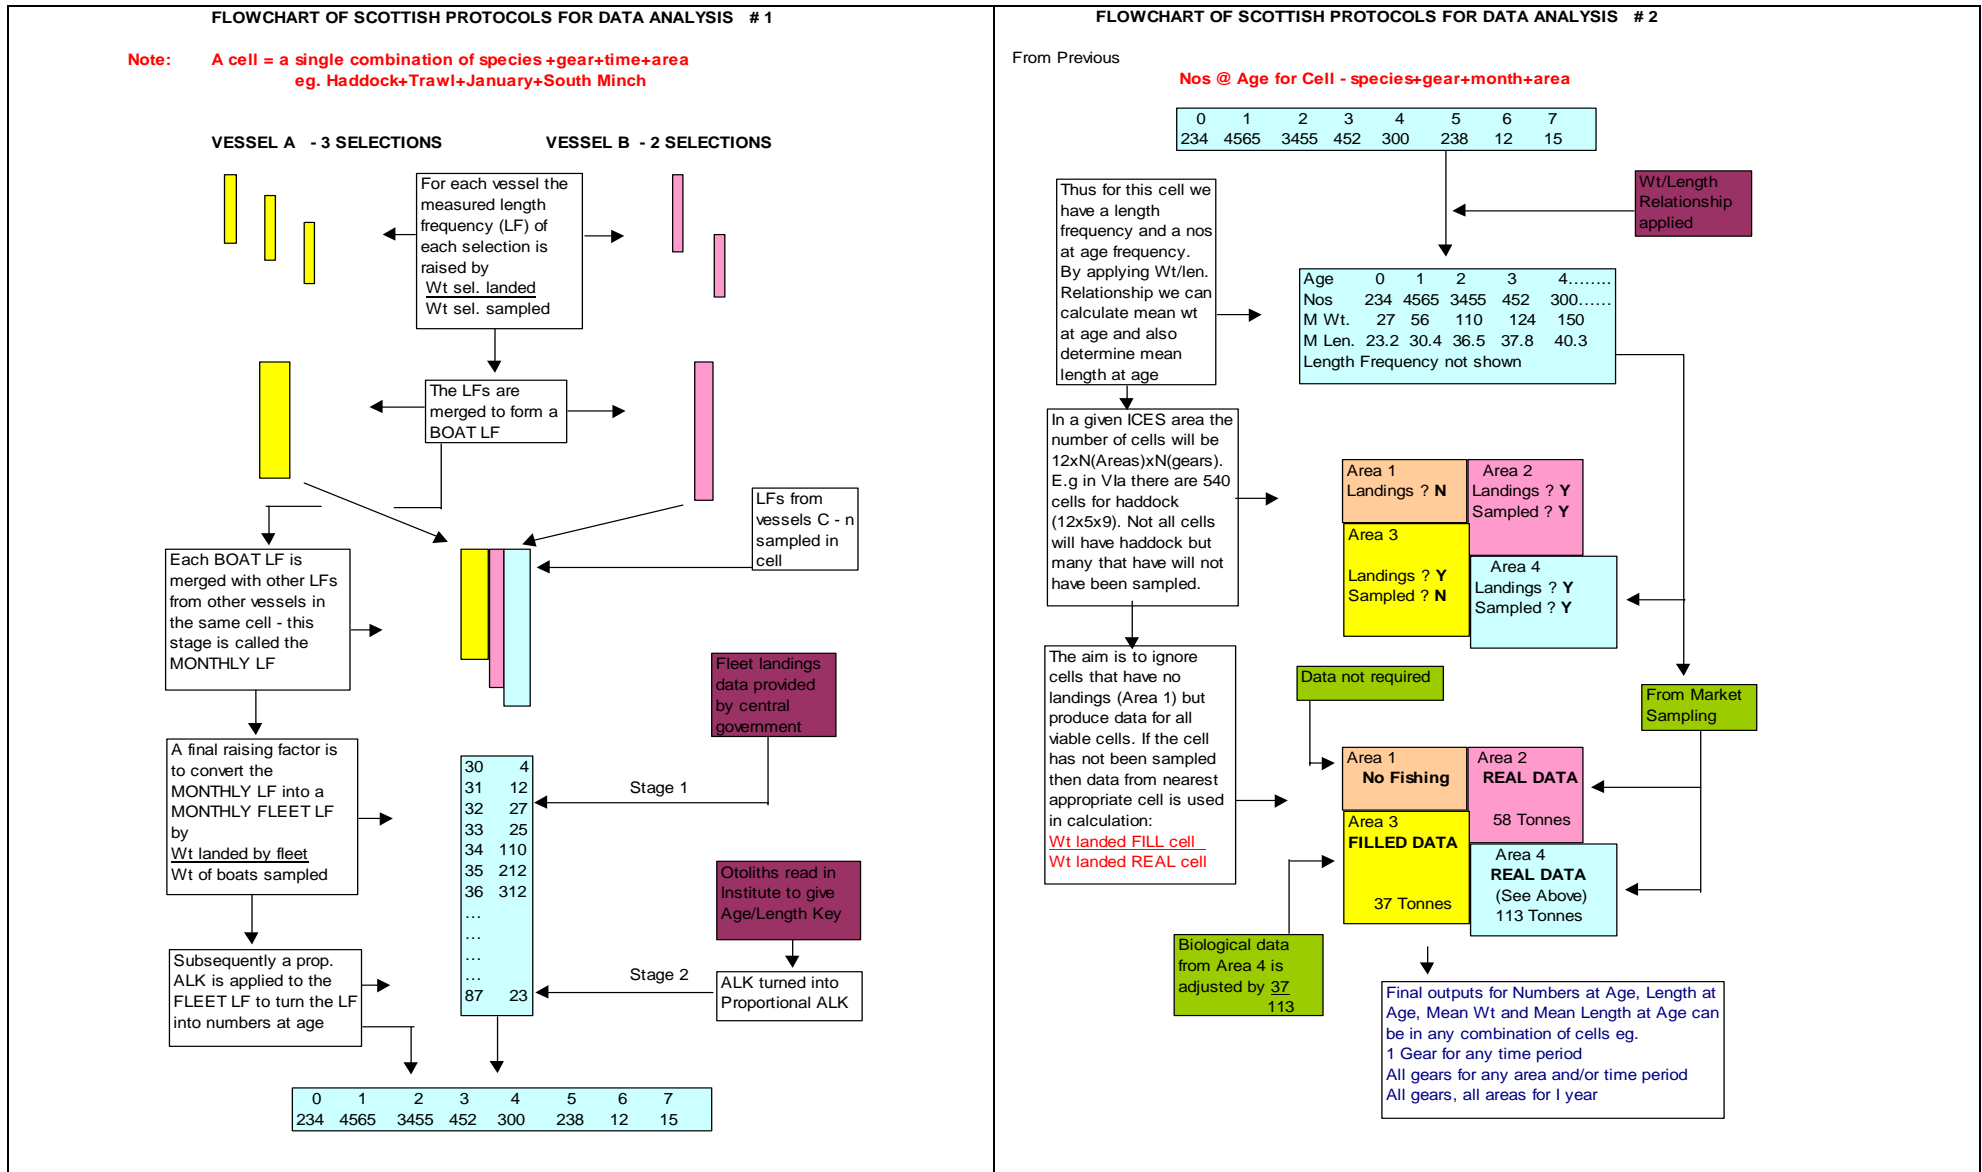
FLOWCHART OF SCOTTISH PROTOCOLS FOR DATA ANALYSIS # 1

Note: A cell = a single combination of species +gear+time+area eg. Haddock+Trawl+January+South Minch

VESSEL A - 3 SELECTIONS

VESSEL B - 2 SELECTIONS

For each vessel the measured length frequency (LF) of each selection is raised by $\frac{\text{Wt sel. landed}}{\text{Wt sel. sampled}}$

The LFs are merged to form a BOAT LF

LFs from vessels C - n sampled in cell

Each BOAT LF is merged with other LFs from other vessels in the same cell - this stage is called the MONTHLY LF

Fleet landings data provided by central government

A final raising factor is to convert the MONTHLY LF into a MONTHLY FLEET LF by $\frac{\text{Wt landed by fleet}}{\text{Wt of boats sampled}}$

Stage 1

| | |
|---|---|
| 30 | 4 |
| 31 | 12 |
| 32 | 27 |
| 33 | 25 |
| 34 | 110 |
| 35 | 212 |
| 36 | 312 |
| … | |
| … | |
| … | |
| … | |
| 87 | 23 |

Otoliths read in Institute to give Age/Length Key

Stage 2

ALK turned into Proportional ALK

Subsequently a prop. ALK is applied to the FLEET LF to turn the LF into numbers at age

| 0 | 1 | 2 | 3 | 4 | 5 | 6 | 7 |
|---|---|---|---|---|---|---|---|
| 234 | 4565 | 3455 | 452 | 300 | 238 | 12 | 15 |

FLOWCHART OF SCOTTISH PROTOCOLS FOR DATA ANALYSIS # 2

From Previous

Nos @ Age for Cell - species+gear+month+area

| 0 | 1 | 2 | 3 | 4 | 5 | 6 | 7 |
|---|---|---|---|---|---|---|---|
| 234 | 4565 | 3455 | 452 | 300 | 238 | 12 | 15 |

Wt/Length Relationship applied

Thus for this cell we have a length frequency and a nos at age frequency. By applying Wt/len. Relationship we can calculate mean wt at age and also determine mean length at age

| Age | 0 | 1 | 2 | 3 | 4…….. |
|---|---|---|---|---|---|
| Nos | 234 | 4565 | 3455 | 452 | 300…… |
| M Wt. | 27 | 56 | 110 | 124 | 150 |
| M Len. | 23.2 | 30.4 | 36.5 | 37.8 | 40.3 |

Length Frequency not shown

In a given ICES area the number of cells will be 12xN(Areas)xN(gears). E.g in VIa there are 540 cells for haddock (12x5x9). Not all cells will have haddock but many that have will not have been sampled.

Area 1 Landings ? N

Area 2 Landings ? Y Sampled ? Y

Area 3 Landings ? Y Sampled ? N

Area 4 Landings ? Y Sampled ? Y

The aim is to ignore cells that have no landings (Area 1) but produce data for all viable cells. If the cell has not been sampled then data from nearest appropriate cell is used in calculation: $\frac{\text{Wt landed FILL cell}}{\text{Wt landed REAL cell}}$

Data not required

From Market Sampling

Area 1 No Fishing

Area 2 REAL DATA 58 Tonnes

Area 3 FILLED DATA 37 Tonnes

Area 4 REAL DATA (See Above) 113 Tonnes

Biological data from Area 4 is adjusted by $\frac{37}{113}$

Final outputs for Numbers at Age, Length at Age, Mean Wt and Mean Length at Age can be in any combination of cells eg.
1 Gear for any time period
All gears for any area and/or time period
All gears, all areas for I year